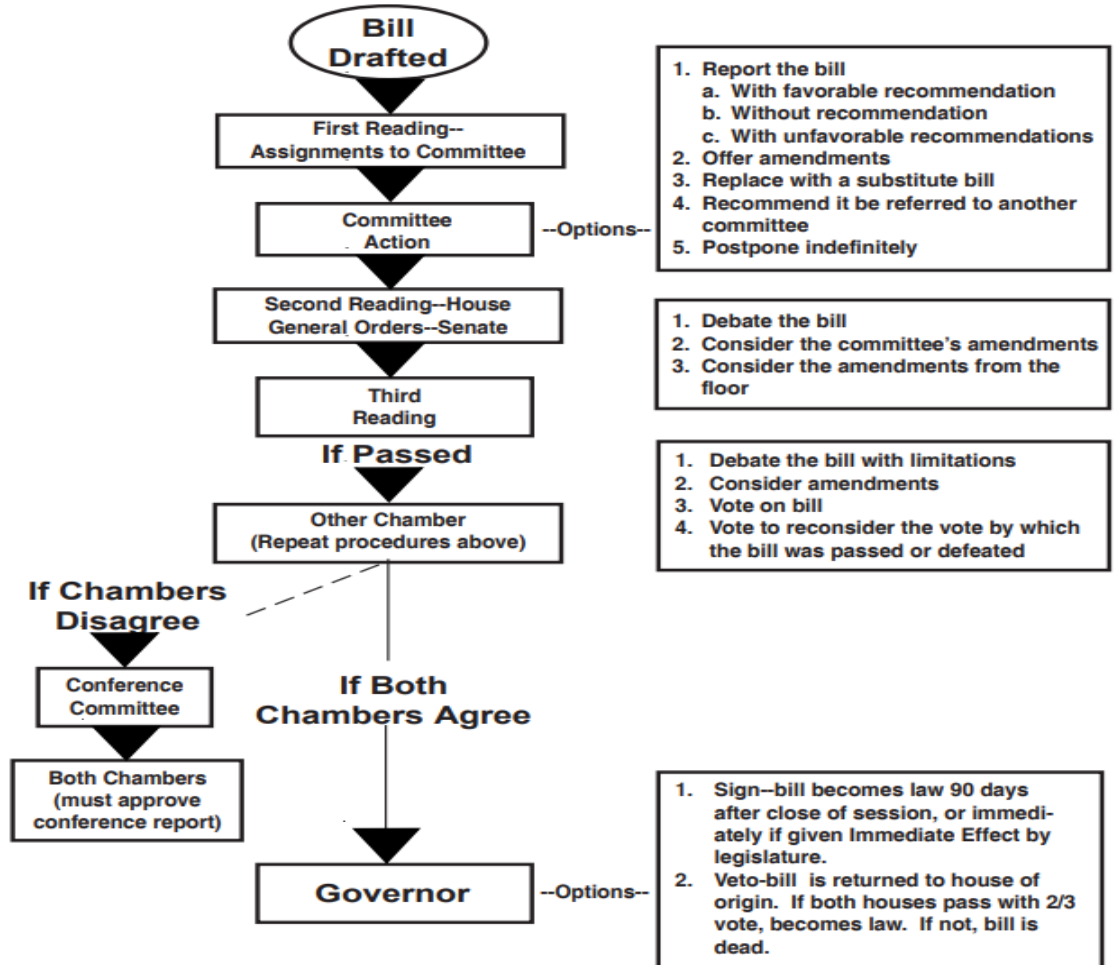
Bill Drafted

First Reading--Assignments to Committee

Committee Action

--Options--

1. Report the bill
a. With favorable recommendation
b. Without recommendation
c. With unfavorable recommendations
2. Offer amendments
3. Replace with a substitute bill
4. Recommend it be referred to another committee
5. Postpone indefinitely

Second Reading--House
General Orders--Senate

1. Debate the bill
2. Consider the committee's amendments
3. Consider the amendments from the floor

Third Reading

If Passed

1. Debate the bill with limitations
2. Consider amendments
3. Vote on bill
4. Vote to reconsider the vote by which the bill was passed or defeated

Other Chamber
(Repeat procedures above)

If Chambers Disagree

Conference Committee

Both Chambers
(must approve conference report)

If Both Chambers Agree

Governor

--Options--

1. Sign--bill becomes law 90 days after close of session, or immediately if given Immediate Effect by legislature.
2. Veto-bill is returned to house of origin. If both houses pass with 2/3 vote, becomes law. If not, bill is dead.